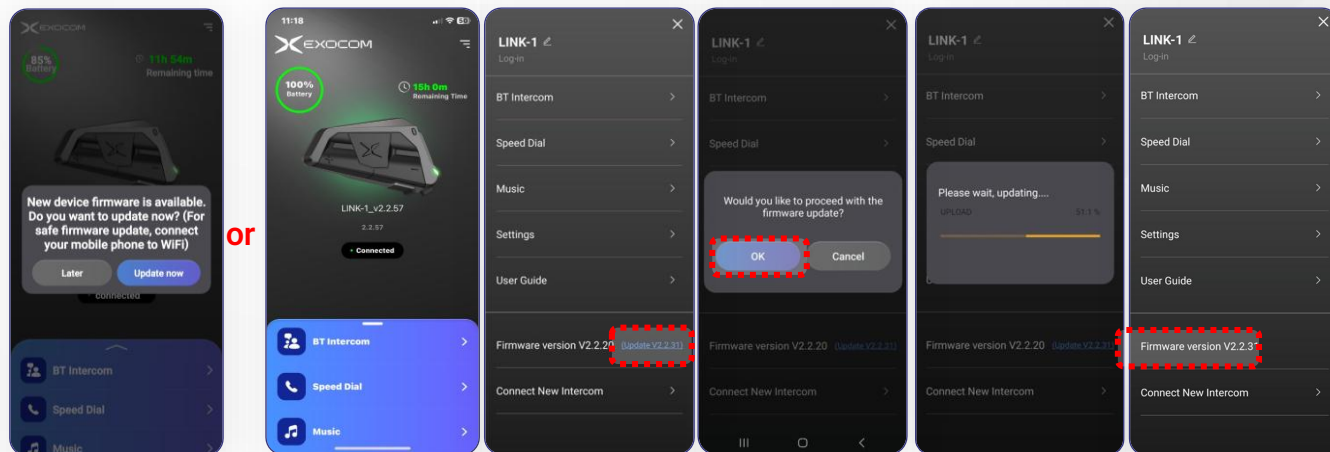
EXOCOM

85%
Battery

11h 54m
Remaining time

New device firmware is available. Do you want to update now? (For safe firmware update, connect your mobile phone to WiFi)

Later

Update now

connected

BT Intercom

Speed Dial

Music

or

11:18

EXOCOM

100%
Battery

15h 0m
Remaining Time

LINK-1_v2.2.57

2.2.57

• Connected

BT Intercom

Speed Dial

Music

LINK-1
Log-in

BT Intercom

Speed Dial

Music

Settings

User Guide

Firmware version V2.2.20 (Update V2.2.31)

Connect New Intercom

LINK-1
Log-in

BT Intercom

Speed Dial

Would you like to proceed with the firmware update?

OK

Cancel

Firmware version V2.2.20 (Update V2.2.31)

Connect New Intercom

LINK-1
Log-in

BT Intercom

Speed Dial

Please wait, updating....

UPLOAD

51.1 %

Firmware version V2.2.20 (Update V2.2.31)

Connect New Intercom

LINK-1
Log-in

BT Intercom

Speed Dial

Music

Settings

User Guide

Firmware version V2.2.31

Connect New Intercom